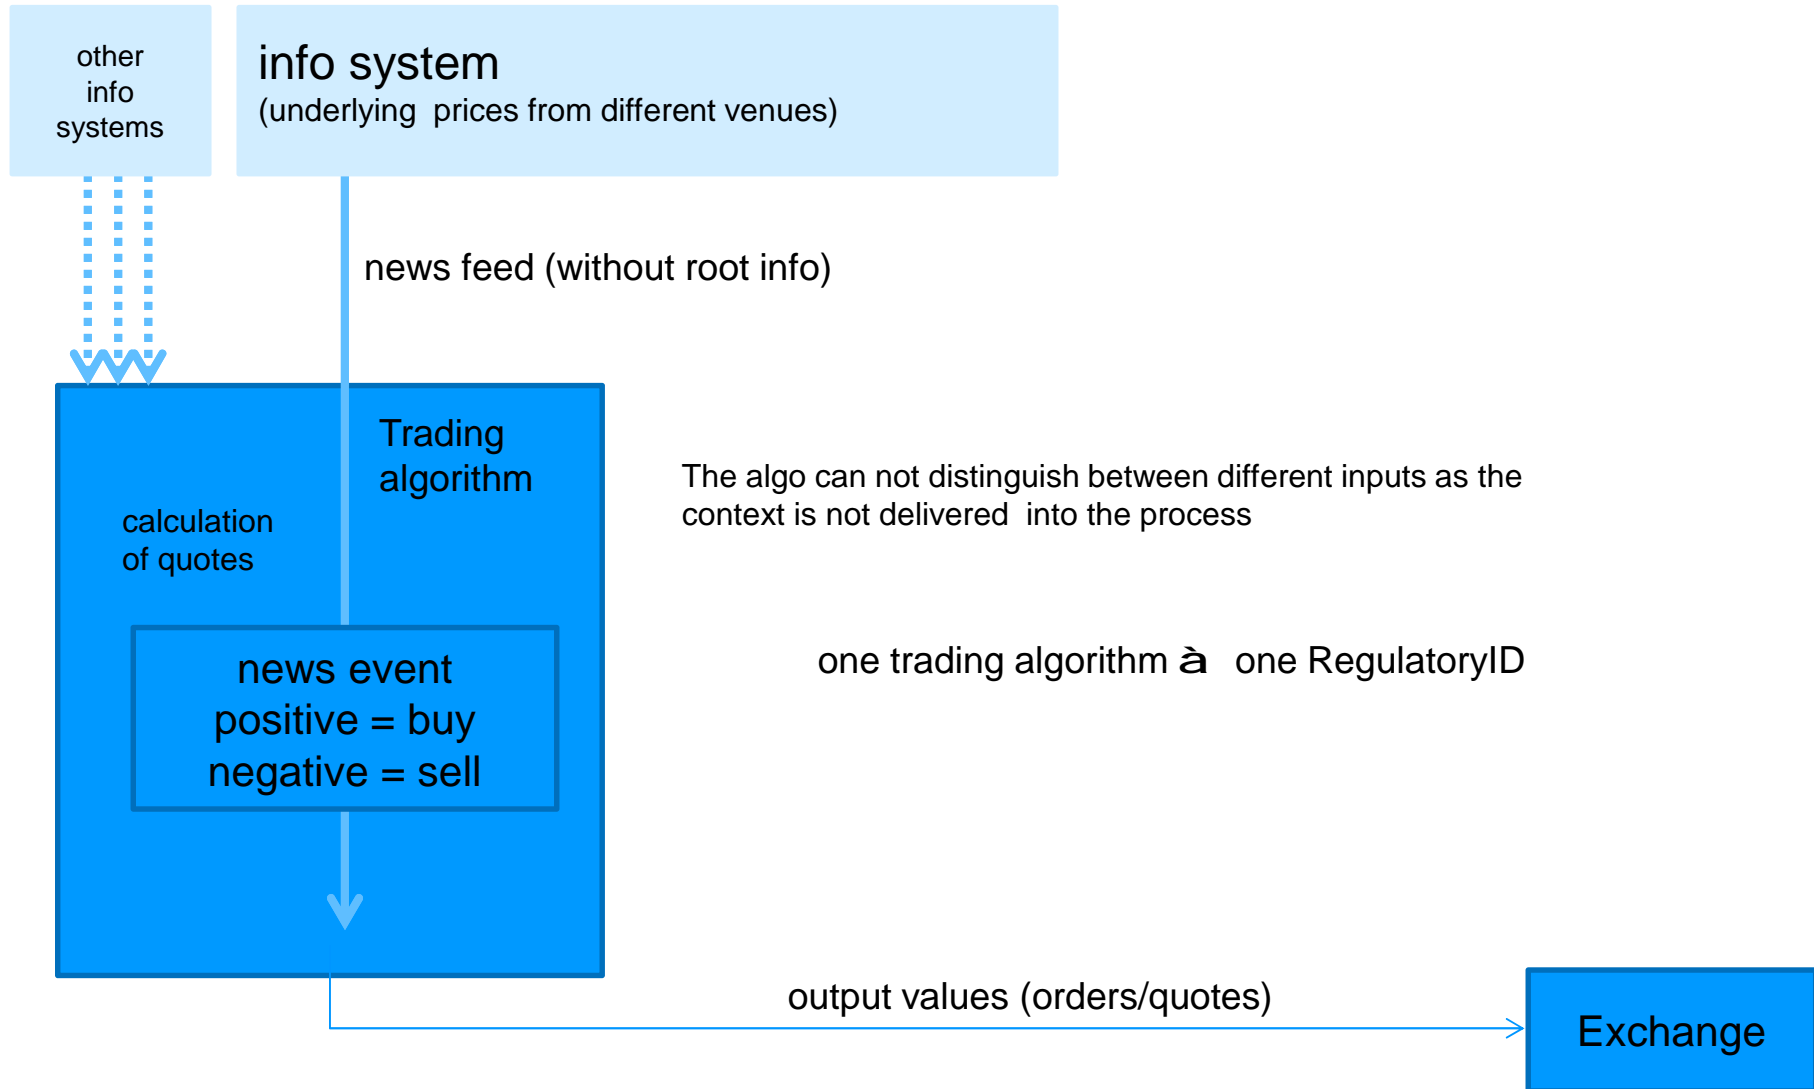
other info systems

info system
(underlying prices from different venues)

news feed (without root info)

Trading algorithm

calculation of quotes

news event
positive = buy
negative = sell

The algo can not distinguish between different inputs as the context is not delivered into the process

one trading algorithm à one RegulatoryID

output values (orders/quotes)

Exchange